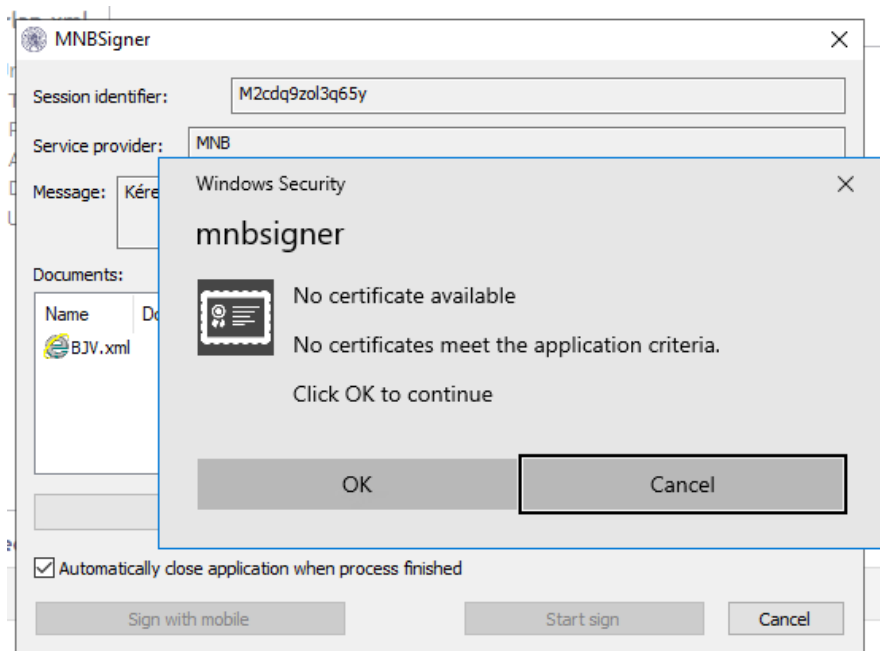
MNBSigner

Session identifier: M2cdq9zol3q65y

Service provider: MNB

Message: Kére

Documents:

Name Do

BJV.xml

Windows Security

mnbsigner

No certificate available

No certificates meet the application criteria.

Click OK to continue

OK Cancel

Automatically close application when process finished

Sign with mobile Start sign Cancel